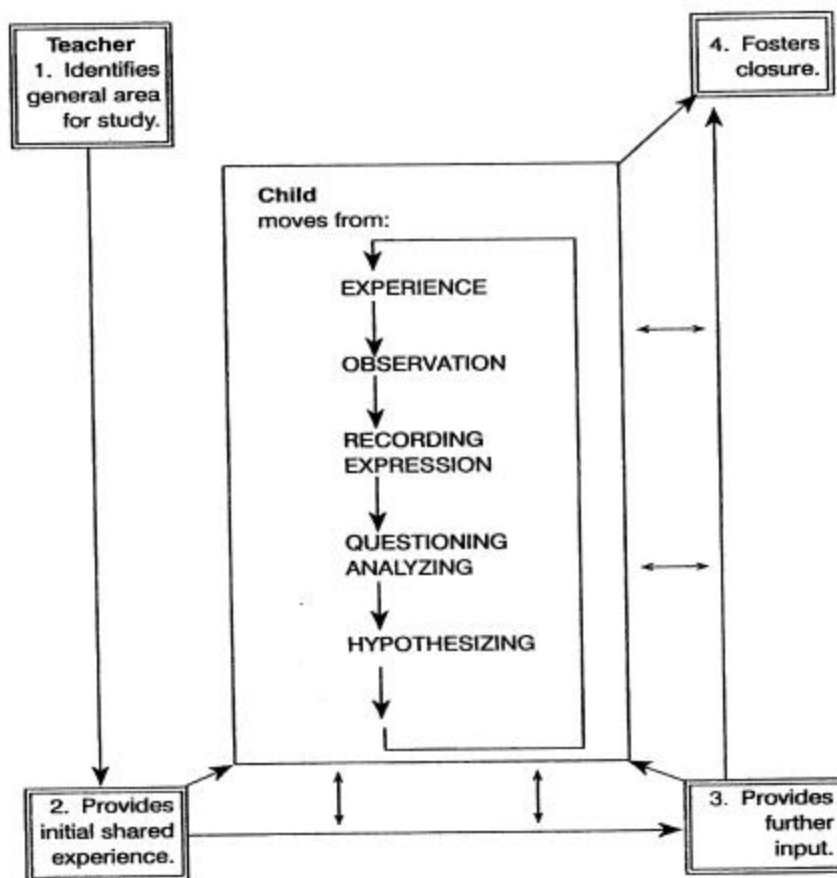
Teacher
1. Identifies general area for study.

4. Fosters closure.

Child
moves from:

EXPERIENCE

OBSERVATION

RECORDING
EXPRESSION

QUESTIONING
ANALYZING

HYPOTHESIZING

2. Provides initial shared experience.

3. Provides further input.